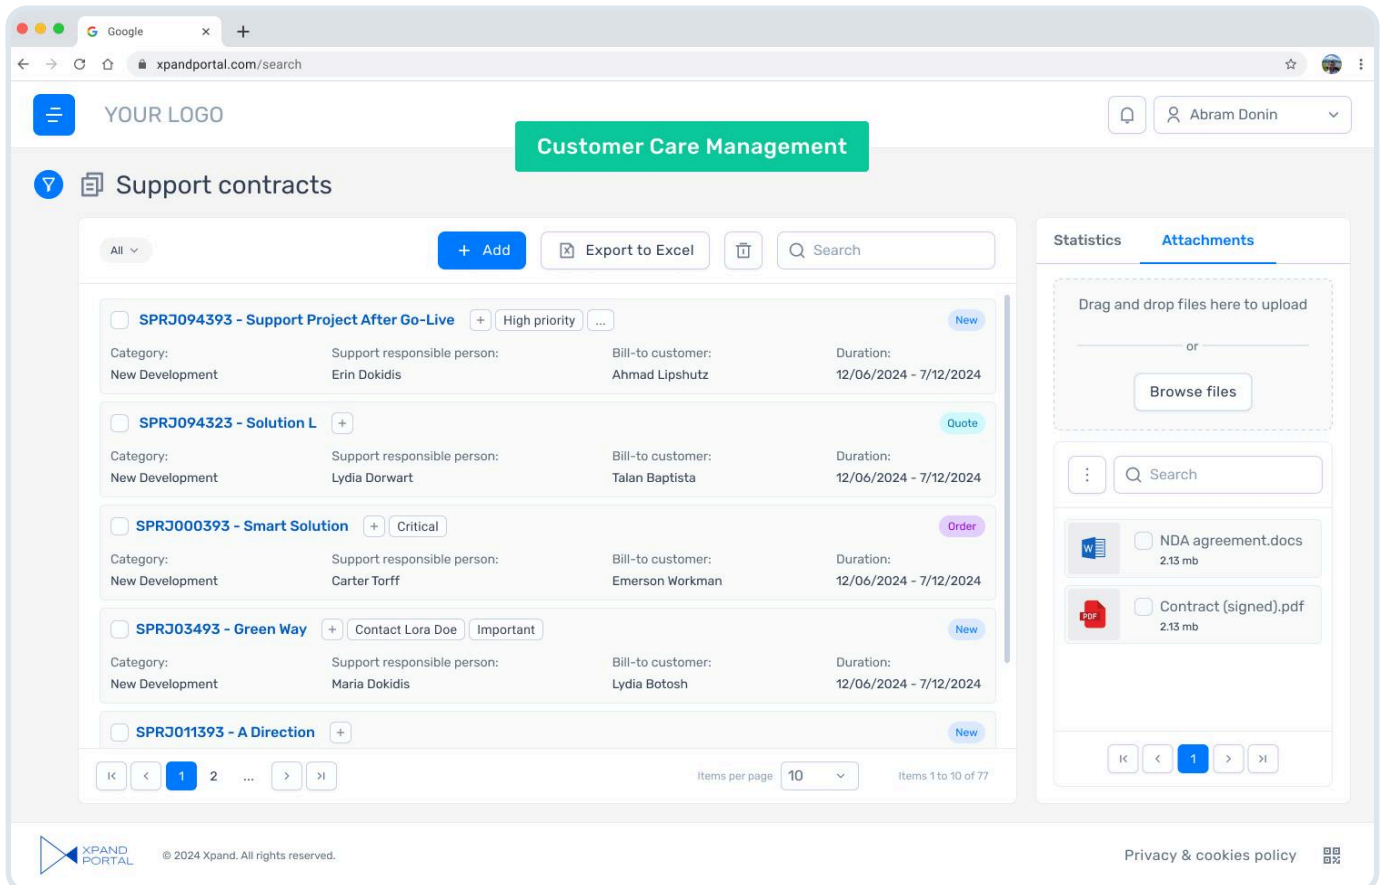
Google ×

xpandportal.com/search

YOUR LOGO

Customer Care Management

Abram Donin

Support contracts

All

+ Add

Export to Excel

Search

Statistics

Attachments

SPRJ094393 - Support Project After Go-Live + High priority ...

New

Category:
New Development

Support responsible person:
Erin Dokidis

Bill-to customer:
Ahmad Lipshutz

Duration:
12/06/2024 - 7/12/2024

SPRJ094323 - Solution L +

Quote

Category:
New Development

Support responsible person:
Lydia Dorwart

Bill-to customer:
Talan Baptista

Duration:
12/06/2024 - 7/12/2024

SPRJ000393 - Smart Solution + Critical

Order

Category:
New Development

Support responsible person:
Carter Torff

Bill-to customer:
Emerson Workman

Duration:
12/06/2024 - 7/12/2024

SPRJ03493 - Green Way + Contact Lora Doe Important

New

Category:
New Development

Support responsible person:
Maria Dokidis

Bill-to customer:
Lydia Botosh

Duration:
12/06/2024 - 7/12/2024

SPRJ011393 - A Direction +

New

1 2 ...

Items per page 10

Items 1 to 10 of 77

Drag and drop files here to upload

or

Browse files

Search

NDA agreement.docs
2.13 mb

Contract (signed).pdf
2.13 mb

1

XPAND PORTAL

© 2024 Xpand. All rights reserved.

Privacy & cookies policy